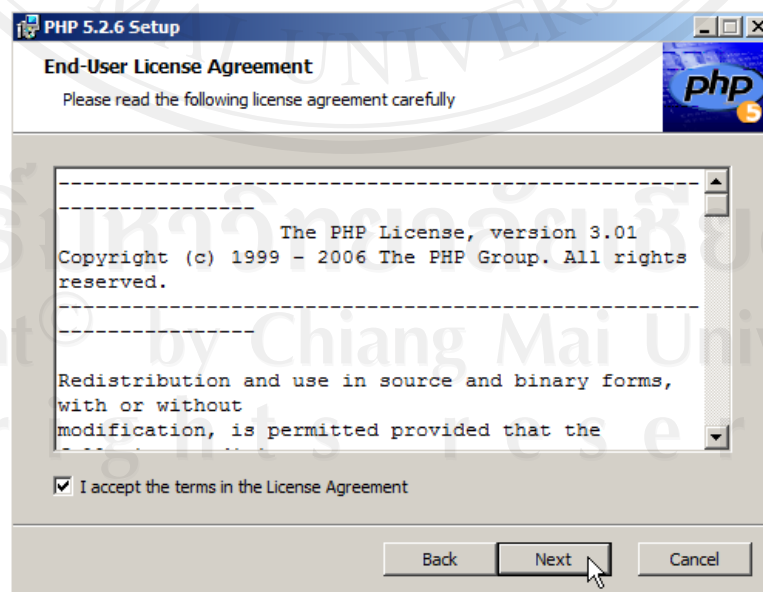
PHP 5.2.6 Setup

End-User License Agreement

Please read the following license agreement carefully

php 5

--------------------------------------------------------------------

The PHP License, version 3.01
Copyright (c) 1999 - 2006 The PHP Group. All rights reserved.

--------------------------------------------------------------------

Redistribution and use in source and binary forms, with or without
modification, is permitted provided that the
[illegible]

I accept the terms in the License Agreement

Back Next Cancel

UNIVERS
มหาวิทยาลัยเชียงใหม่
Copyright © by Chiang Mai University
All rights reserved